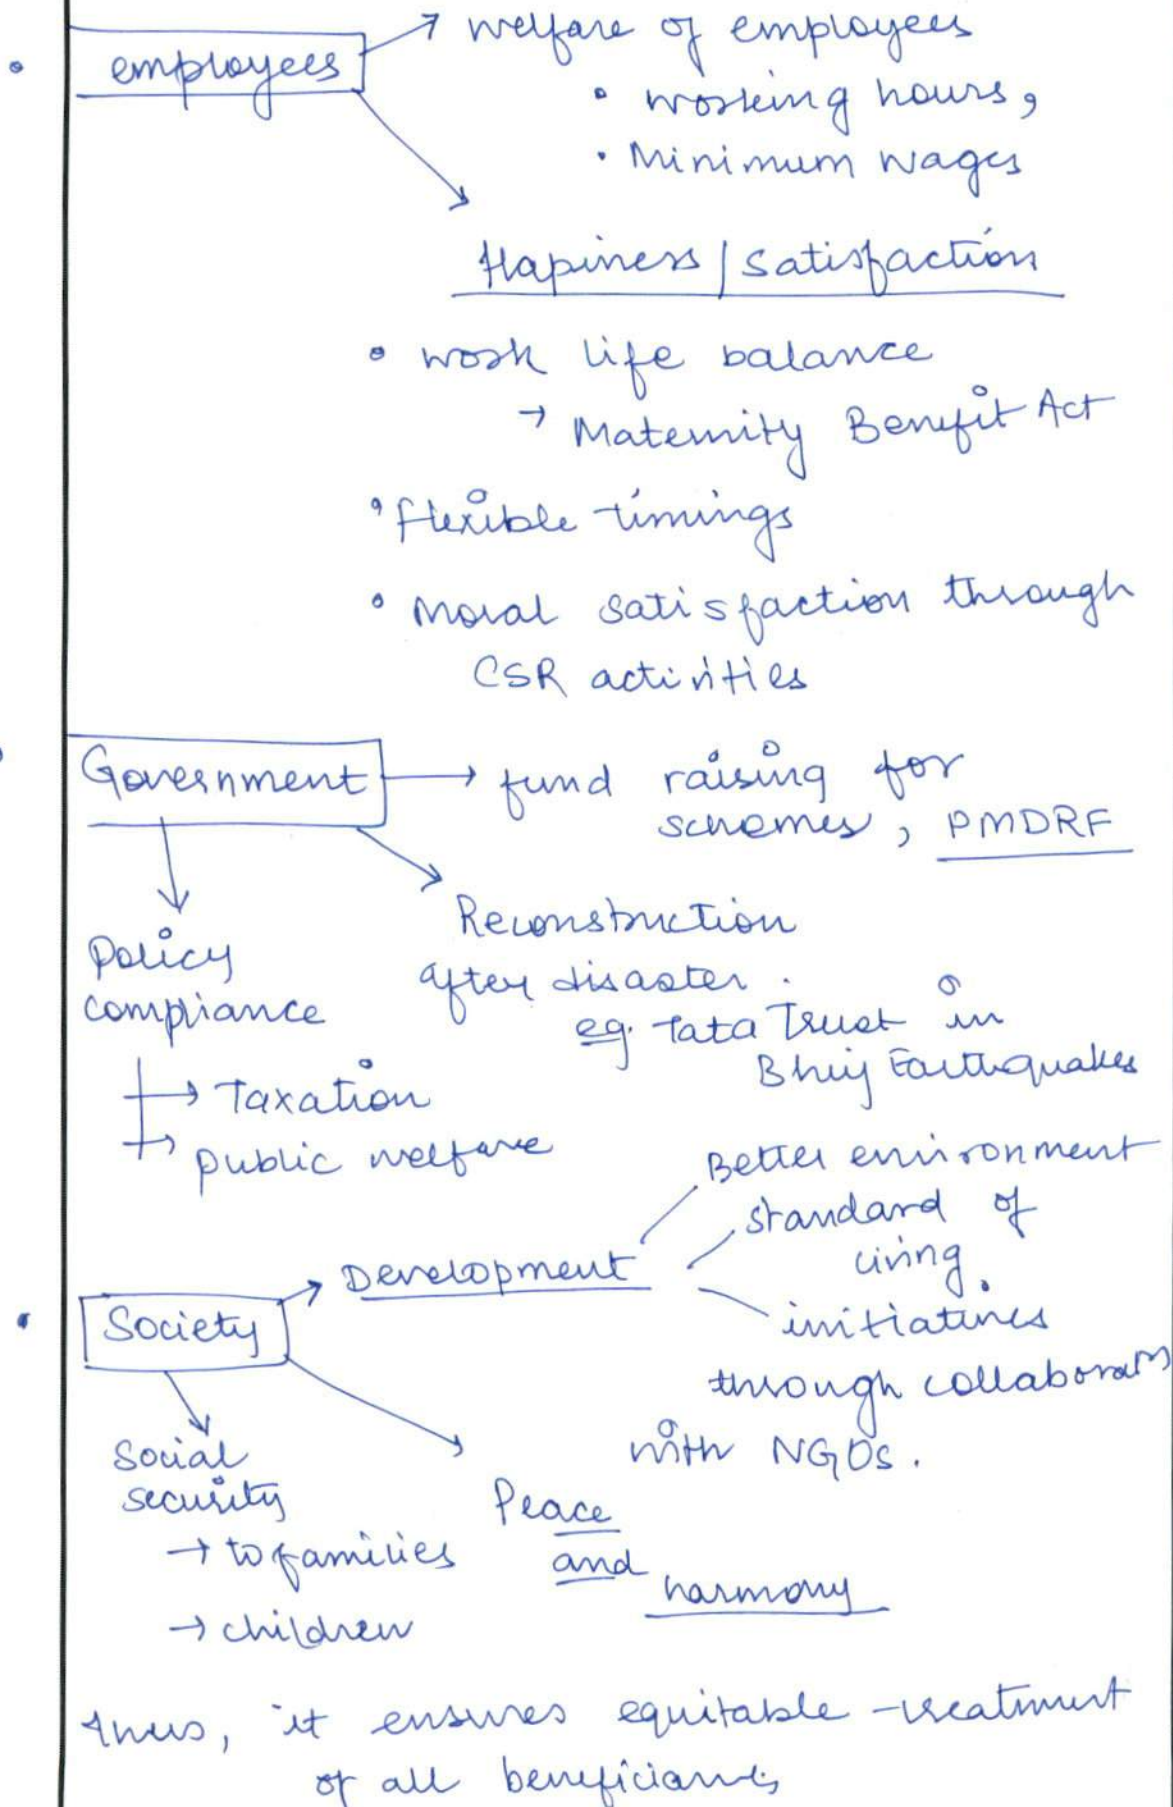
employees → welfare of employees
• working hours,
• Minimum wages

Hapiness | satisfaction

• work life balance
→ Maternity Benefit Act
• flexible timings
• Moral satisfaction through CSR activities

Government → fund raising for schemes, PMDRF

Policy compliance
→ Taxation
→ public welfare

Reconstruction after disaster.
eg. Tata Trust in Bhuj Earthquakes

Society → Development
Better environment
standard of living.
initiatives through collaboration with NGOs.

Social security
→ to families
→ children

Peace and harmony

Thus, it ensures equitable treatment of all beneficiaries